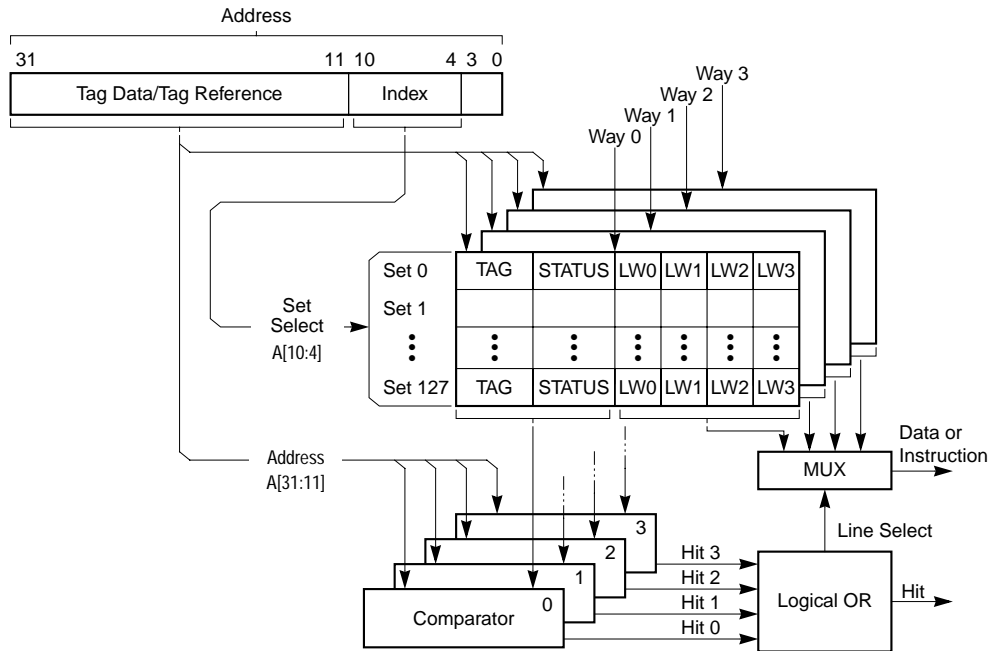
Address

31 11 10 4 3 0

Tag Data/Tag Reference

Index

Way 3

Way 2

Way 1

Way 0

Set 0

Set 1

Set 127

TAG

STATUS

LW0

LW1

LW2

LW3

TAG

STATUS

LW0

LW1

LW2

LW3

Set Select A[10:4]

Address A[31:11]

MUX

Data or Instruction

Line Select

3

2

1

0

Comparator

Hit 3

Hit 2

Hit 1

Hit 0

Logical OR

Hit